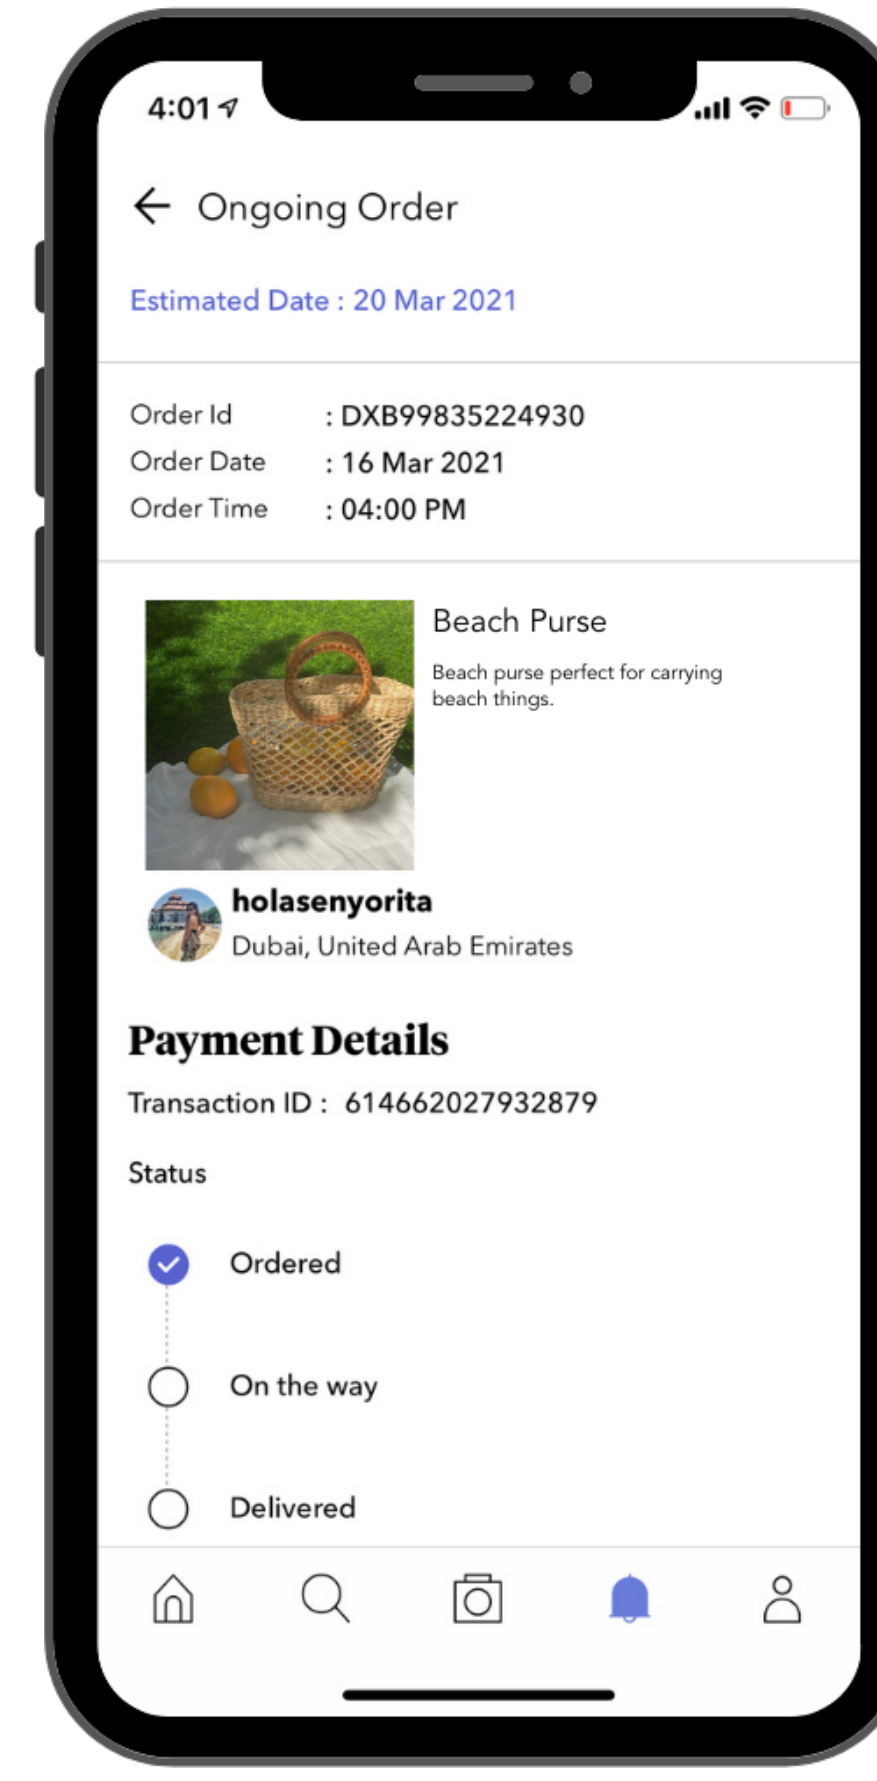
4:01

Ongoing Order

Estimated Date : 20 Mar 2021

Order Id : DXB99835224930
Order Date : 16 Mar 2021
Order Time : 04:00 PM

Beach Purse

Beach purse perfect for carrying beach things.

holasenyorita
Dubai, United Arab Emirates

Payment Details

Transaction ID : 614662027932879

Status

Ordered

On the way

Delivered